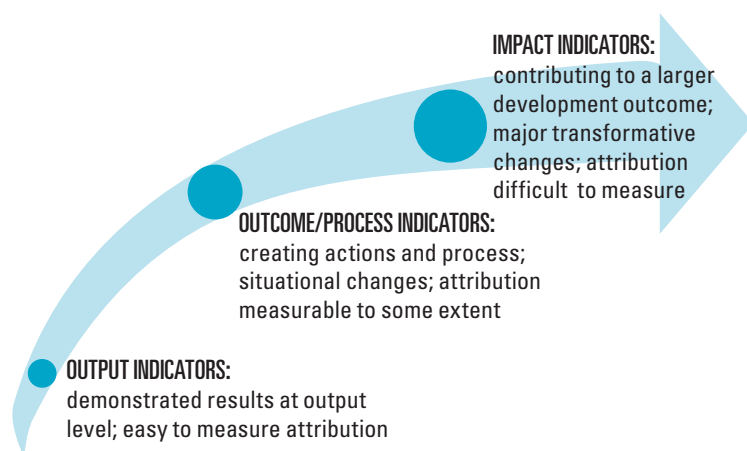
IMPACT INDICATORS:
contributing to a larger development outcome; major transformative changes; attribution difficult to measure

OUTCOME/PROCESS INDICATORS:
creating actions and process; situational changes; attribution measurable to some extent

OUTPUT INDICATORS:
demonstrated results at output level; easy to measure attribution